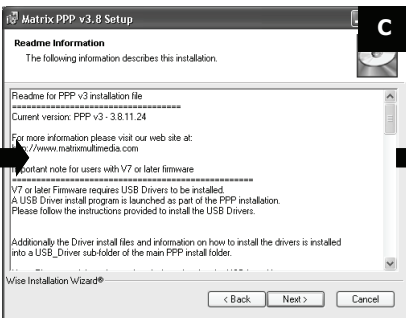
Matrix PPP v3.8 Setup

C

Readme Information

The following information describes this installation.

Readme for PPP v3 installation file
==============================
Current version: PPP v3 - 3.8.11.24

For more information please visit our web site at:
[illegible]p://www.matrixmultimedia.com

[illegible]portant note for users with V7 or later firmware
==============================
V7 or later Firmware requires USB Drivers to be installed.
A USB Driver install program is launched as part of the PPP installation.
Please follow the instructions provided to install the USB Drivers.

Additionally the Driver install files and information on how to install the drivers is installed into a USB_Driver sub-folder of the main PPP install folder.

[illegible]

Wise Installation Wizard®

< Back | Next > | Cancel